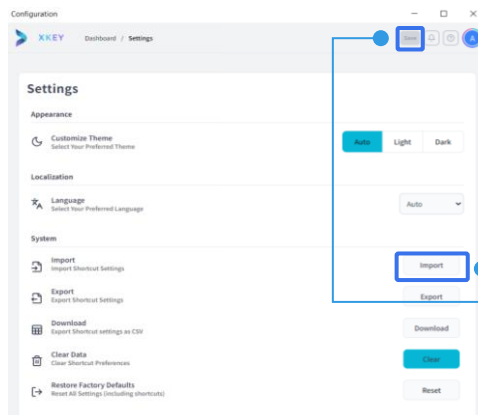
Configuration

XKEY Dashboard / Settings

Save

A

Settings

Appearance

Customize Theme
Select Your Preferred Theme

Auto Light Dark

Localization

Language
Select Your Preferred Language

Auto

System

Import
Import Shortcut Settings

Import

Export
Export Shortcut Settings

Export

Download
Export Shortcut settings as CSV

Download

Clear Data
Clear Shortcut Preferences

Clear

Restore Factory Defaults
Reset All Settings (including shortcuts)

Reset